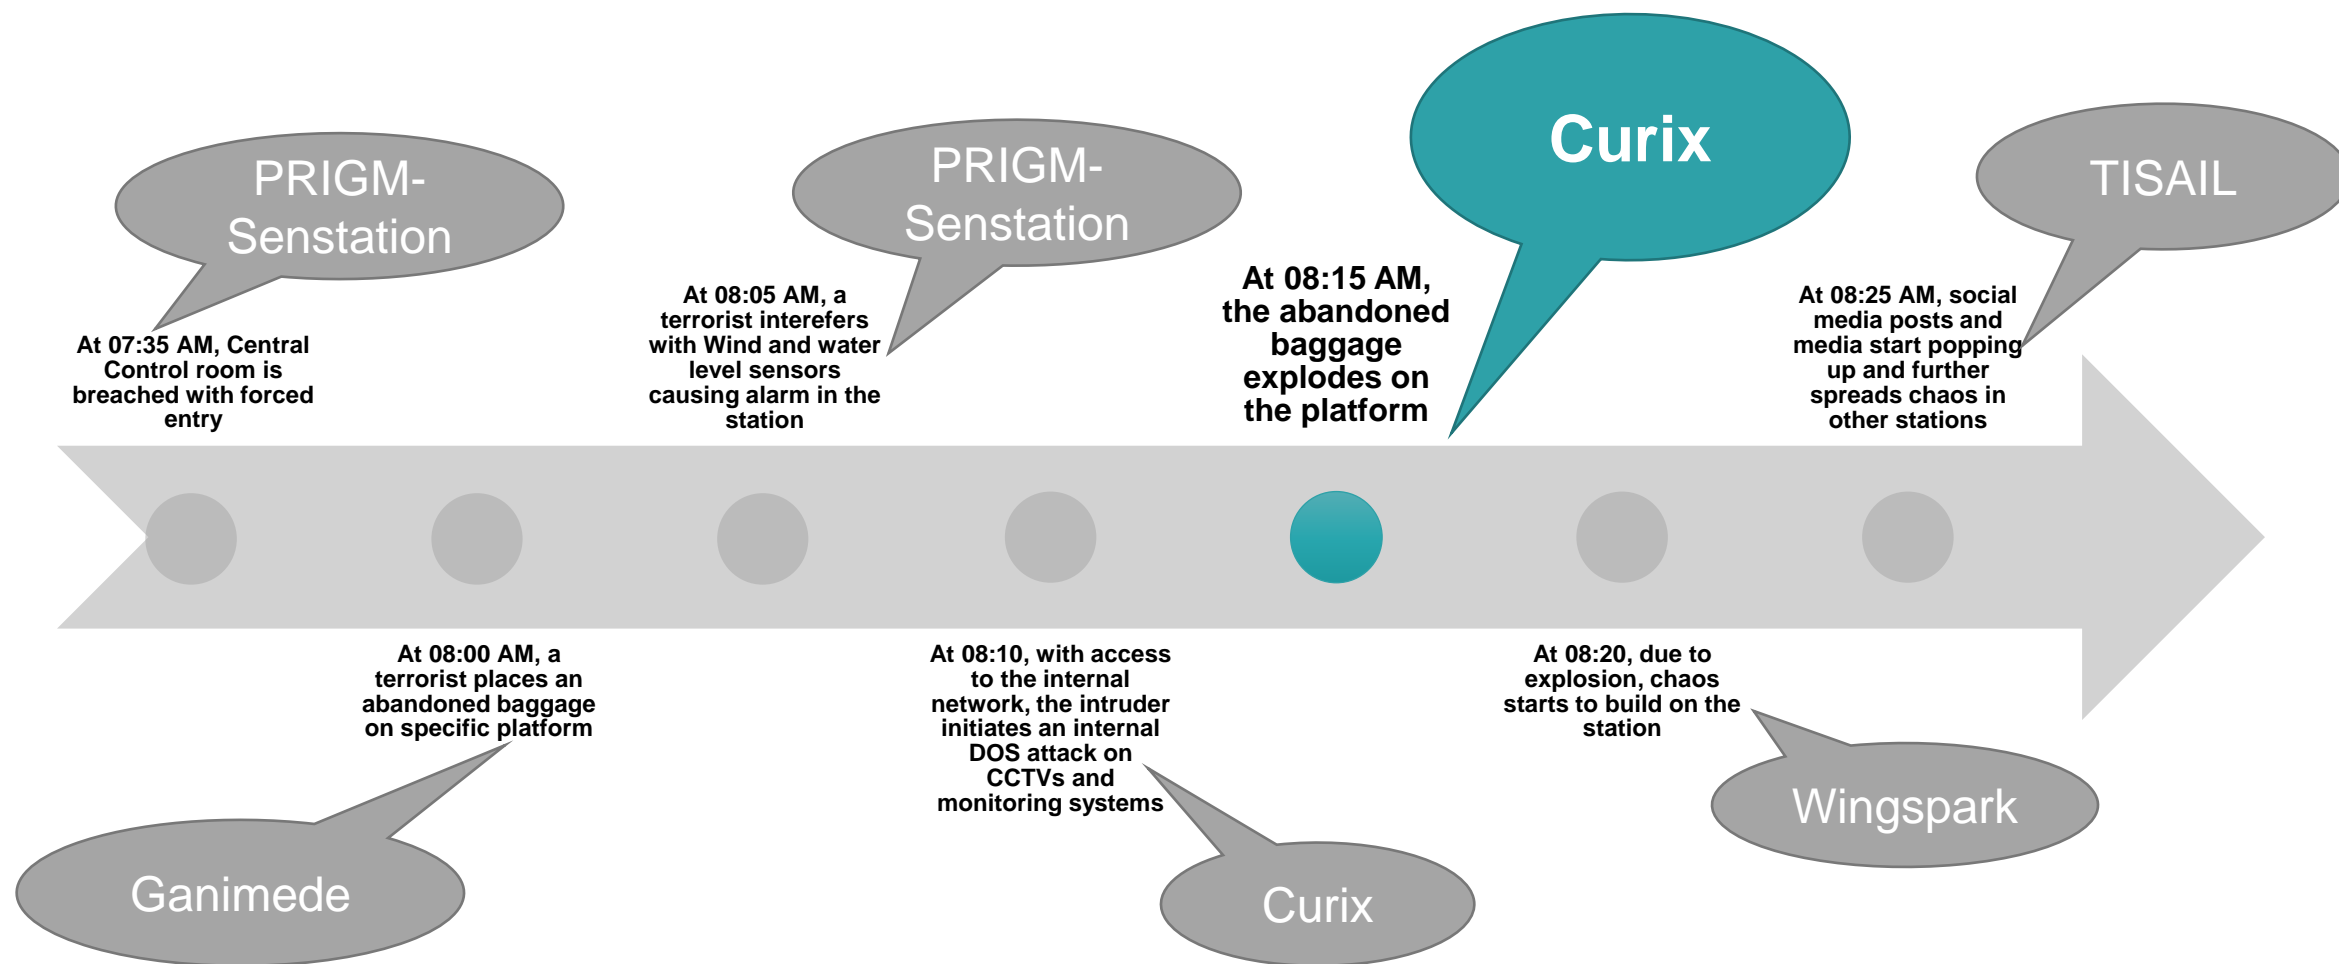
PRIGM-Senstation

At 07:35 AM, Central Control room is breached with forced entry

PRIGM-Senstation

At 08:05 AM, a terrorist interefers with Wind and water level sensors causing alarm in the station

At 08:15 AM, the abandoned baggage explodes on the platform

Curix

TISAIL

At 08:25 AM, social media posts and media start popping up and further spreads chaos in other stations

At 08:00 AM, a terrorist places an abandoned baggage on specific platform

Ganimede

At 08:10, with access to the internal network, the intruder initiates an internal DOS attack on CCTVs and monitoring systems

Curix

At 08:20, due to explosion, chaos starts to build on the station

Wingspark